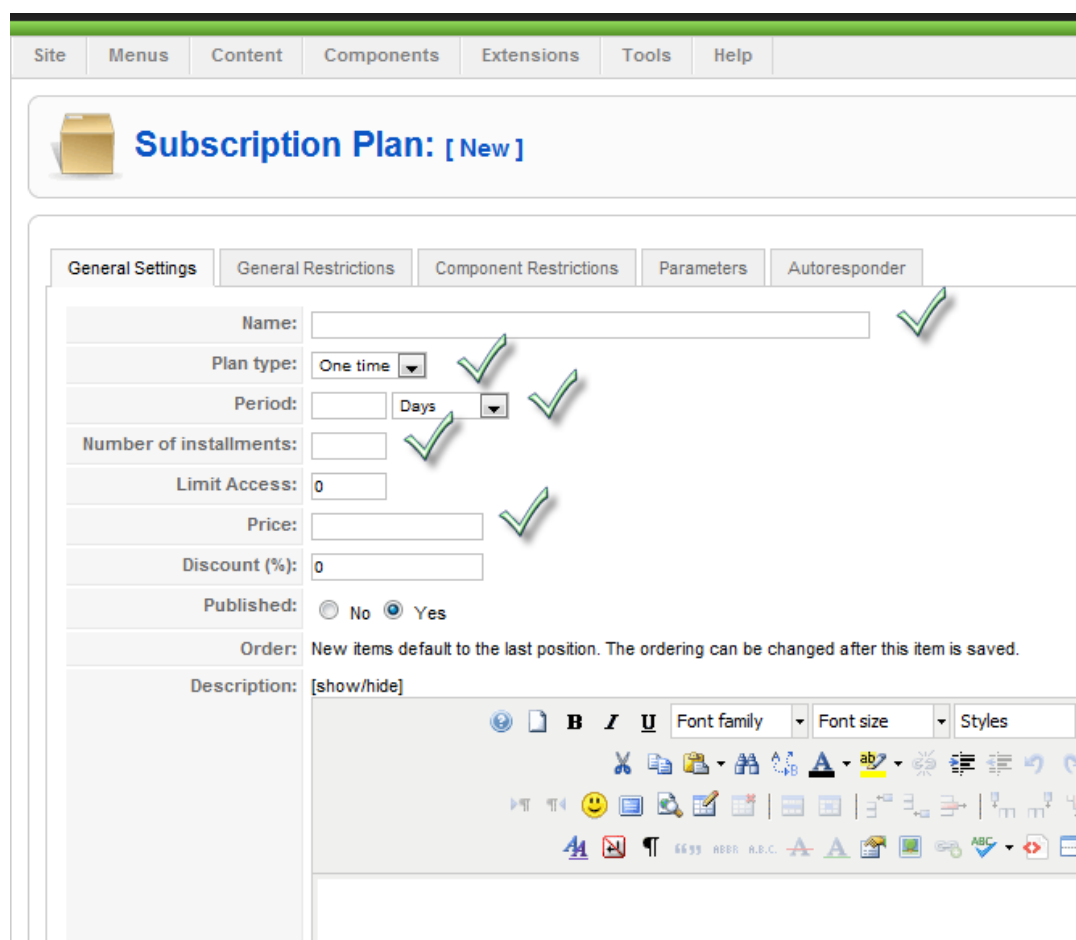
Site Menus Content Components Extensions Tools Help

Subscription Plan: [ New ]

General Settings General Restrictions Component Restrictions Parameters Autoresponder

Name:
Plan type: One time
Period: Days
Number of installments:
Limit Access: 0
Price:
Discount (%): 0
Published: No Yes
Order: New items default to the last position. The ordering can be changed after this item is saved.
Description: [show/hide]

B I U Font family Font size Styles